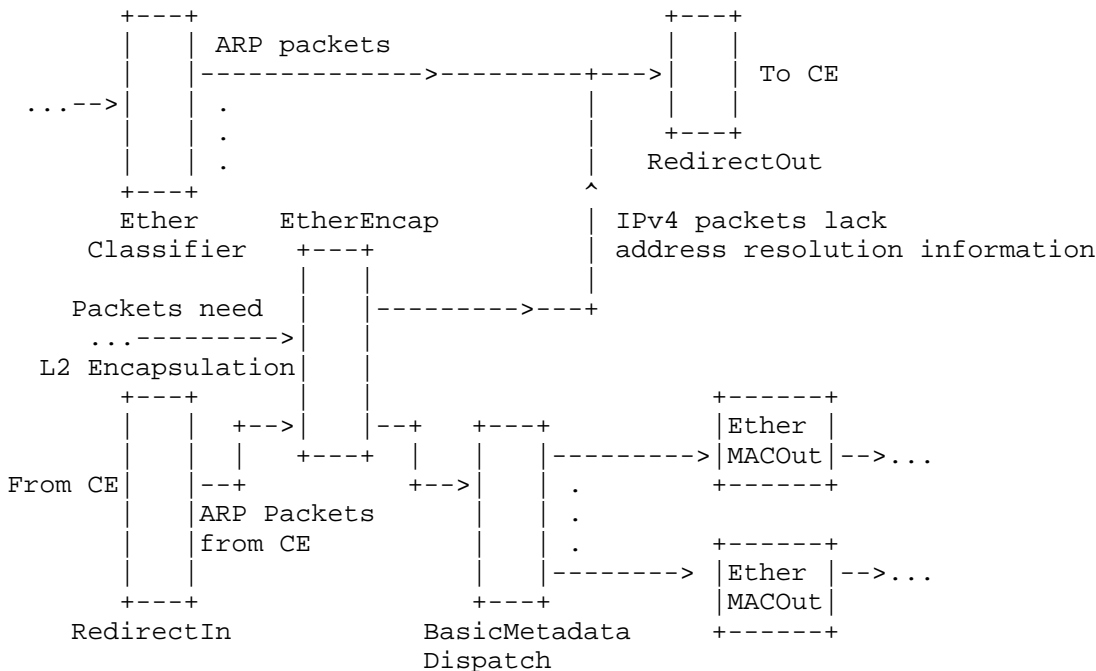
ARP packets

To CE

...-->

.
.
.

RedirectOut

Ether Classifier

EtherEncap

IPv4 packets lack address resolution information

Packets need
...--------->
L2 Encapsulation

Ether MACOut -->...

From CE

ARP Packets from CE

.
.
.

Ether MACOut -->...

RedirectIn

BasicMetadata Dispatch